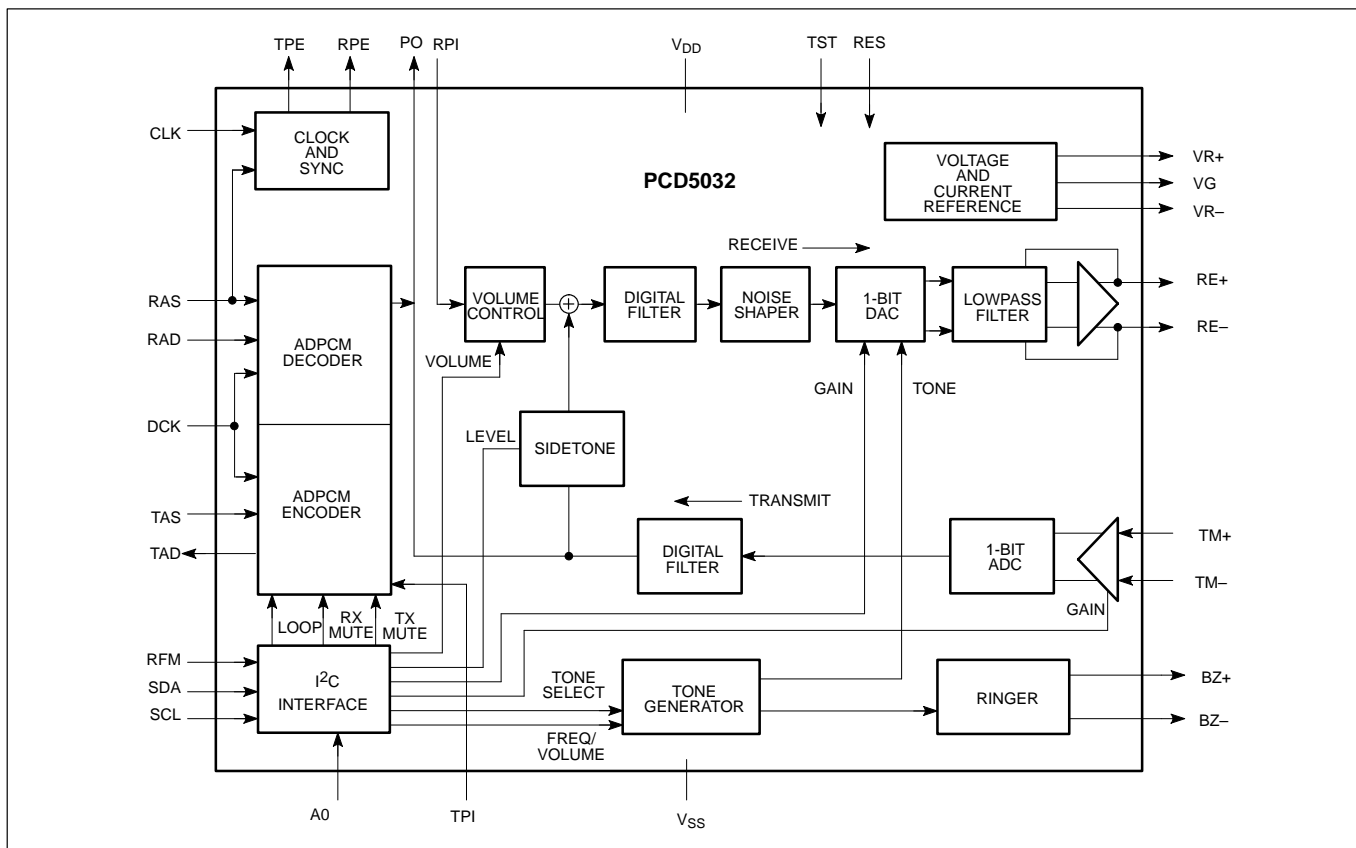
TPE RPE PO RPI $V_{DD}$ TST RES

CLK

CLOCK AND SYNC

PCD5032

VOLTAGE AND CURRENT REFERENCE

VR+
VG
VR–

RECEIVE

RAS
RAD
DCK
TAS
TAD

ADPCM DECODER

ADPCM ENCODER

VOLUME CONTROL

DIGITAL FILTER

NOISE SHAPER

1-BIT DAC

LOWPASS FILTER

RE+
RE–

VOLUME

GAIN

TONE

LEVEL

SIDETONE

TRANSMIT

DIGITAL FILTER

1-BIT ADC

TM+
TM–

GAIN

LOOP
RX MUTE
TX MUTE

RFM
SDA
SCL

$I^2C$ INTERFACE

TONE SELECT

TONE GENERATOR

FREQ/ VOLUME

RINGER

BZ+
BZ–

A0 TPI $V_{SS}$